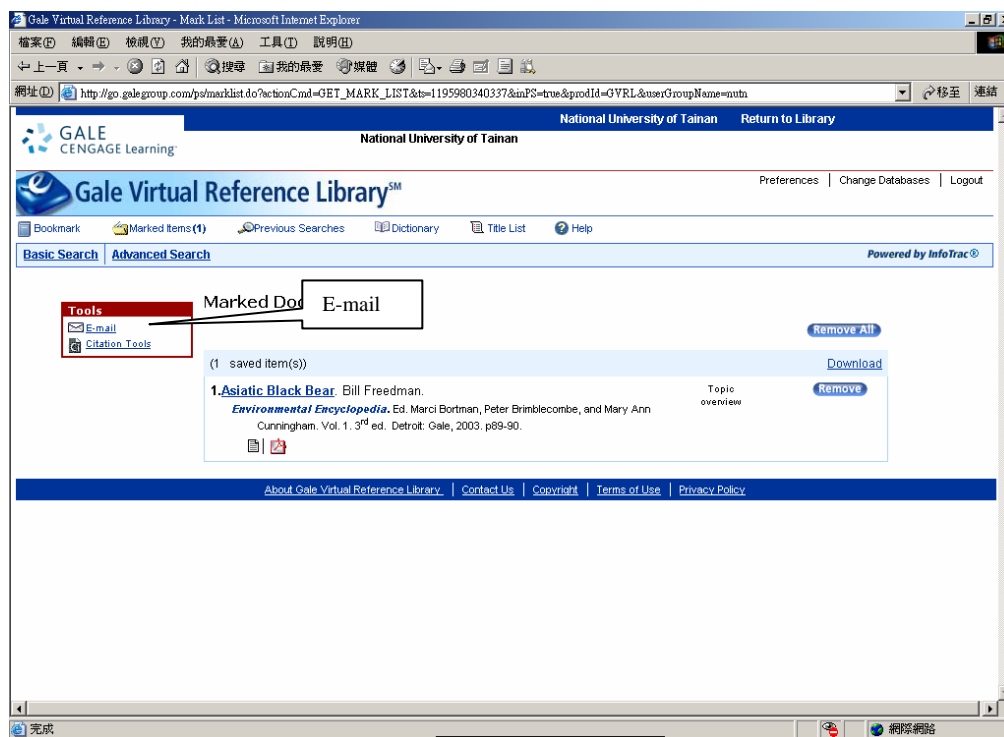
Gale Virtual Reference Library - Mark List - Microsoft Internet Explorer

檔案(F) 編輯(E) 檢視(V) 我的最愛(A) 工具(T) 說明(H)

上一頁 搜尋 我的最愛 媒體

網址(D) http://go.galegroup.com/ps/marklist.do?actionCmd=GET_MARK_LIST&ts=1195980340337&inPS=true&prodId=GVRL&userGroupName=nutn 移至 連結

National University of Tainan Return to Library

GALE CENGAGE Learning

National University of Tainan

Gale Virtual Reference Library$^{SM}$

Preferences | Change Databases | Logout

Bookmark Marked Items (1) Previous Searches Dictionary Title List Help

Basic Search Advanced Search

Powered by InfoTrac®

Tools
E-mail
Citation Tools

Marked Doc

E-mail

Remove All

(1 saved item(s))

Download

1. Asiatic Black Bear. Bill Freedman.
Environmental Encyclopedia. Ed. Marci Bortman, Peter Brimblecombe, and Mary Ann Cunningham. Vol. 1. 3$^{rd}$ ed. Detroit: Gale, 2003. p89-90.

Topic overview

Remove

About Gale Virtual Reference Library | Contact Us | Copyright | Terms of Use | Privacy Policy

完成

網際網路